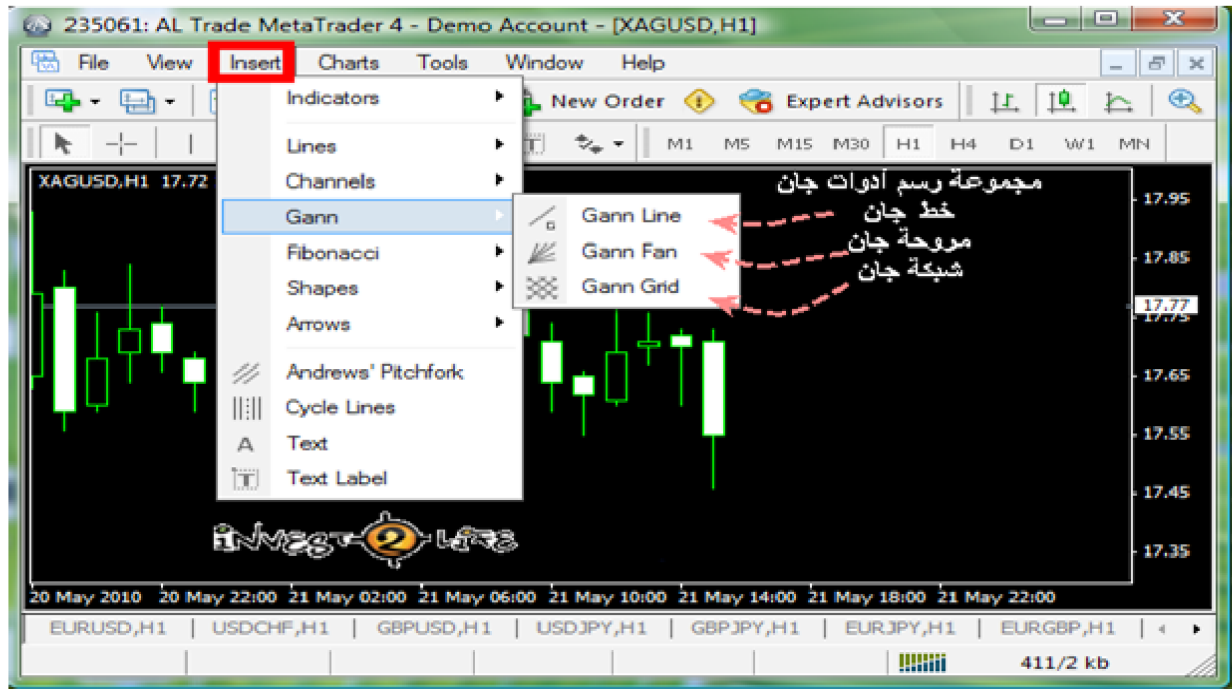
235061: AL Trade MetaTrader 4 - Demo Account - [XAGUSD,H1]

File View Insert Charts Tools Window Help

New Order Expert Advisors

M1 M5 M15 M30 H1 H4 D1 W1 MN

XAGUSD,H1 17.72

Indicators
Lines
Channels
Gann
Fibonacci
Shapes
Arrows
Andrews' Pitchfork
Cycle Lines
Text
Text Label

Gann Line
Gann Fan
Gann Grid

مجموعة رسم أدوات جان
خط جان
مروحة جان
شبكة جان

17.95
17.85
17.77
17.75
17.65
17.55
17.45
17.35

invest2life

20 May 2010 20 May 22:00 21 May 02:00 21 May 06:00 21 May 10:00 21 May 14:00 21 May 18:00 21 May 22:00

EURUSD,H1 USDCHF,H1 GBPUSD,H1 USDJPY,H1 GBPJPY,H1 EURJPY,H1 EURGBP,H1

411/2 kb